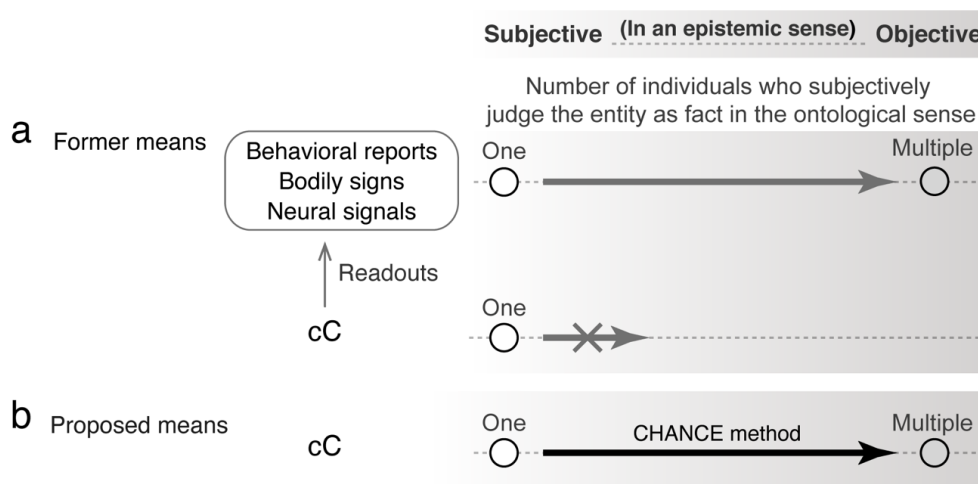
Subjective (In an epistemic sense) Objective

Number of individuals who subjectively judge the entity as fact in the ontological sense

a Former means

Behavioral reports
Bodily signs
Neural signals

One

Multiple

Readouts

cC

One

b Proposed means

cC

One

CHANCE method

Multiple